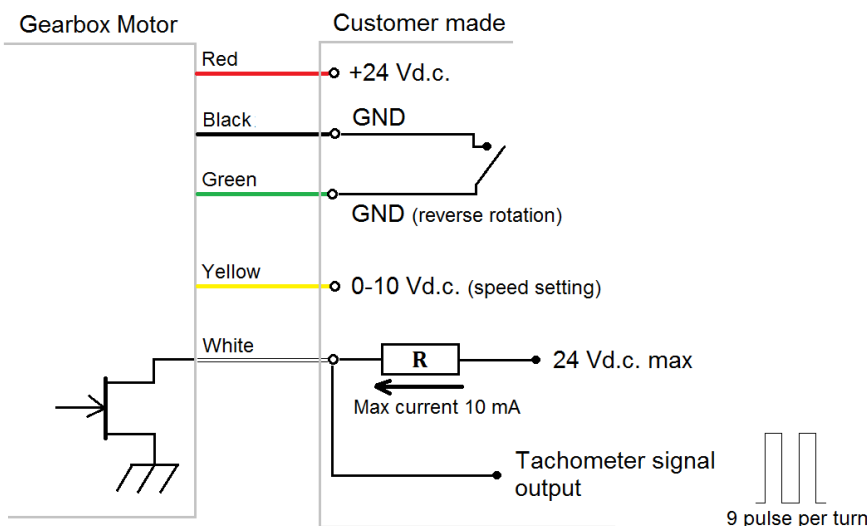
Gearbox Motor

Customer made

Red
+24 Vd.c.

Black
GND

Green
GND (reverse rotation)

Yellow
0-10 Vd.c. (speed setting)

White
R
24 Vd.c. max
Max current 10 mA

Tachometer signal output

9 pulse per turn